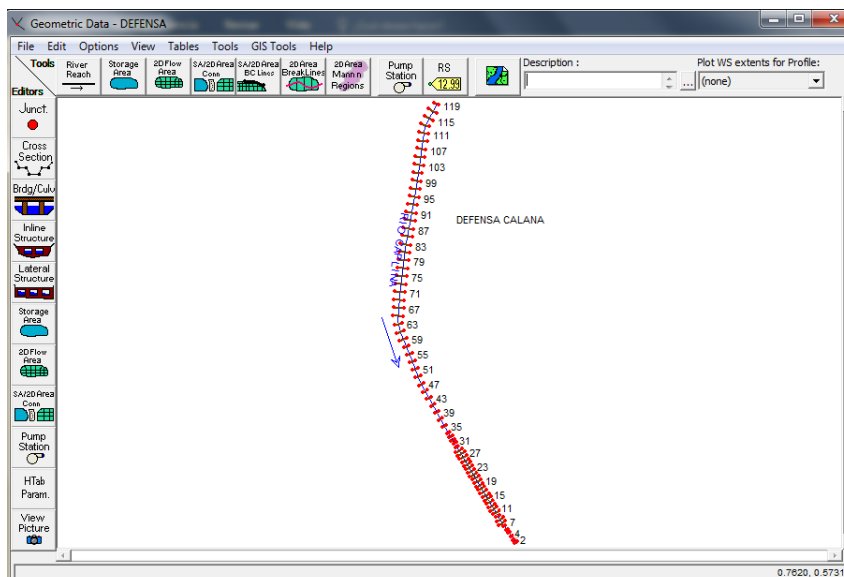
Geometric Data - DEFENSA

File Edit Options View Tables Tools GIS Tools Help

Tools

River Reach

Storage Area

2D Flow Area

SA/2D Area Conn

SA/2D Area BC Lines

2D Area BreakLines

2D Area Mann n Regions

Pump Station

RS 12.99

Description :

Plot WS extents for Profile:

(none)

Editors

Junct.

Cross Section

Brdg/Culv

Inline Structure

Lateral Structure

Storage Area

2D Flow Area

SA/2D Area Conn

Pump Station

HTab Param.

View Picture

119
115
111
107
103
99
95
91
87
83
79
75
71
67
63
59
55
51
47
43
39
35
31
27
23
19
15
11
7
2

DEFENSA CALANA

Rio Caplina

0.7620, 0.5731